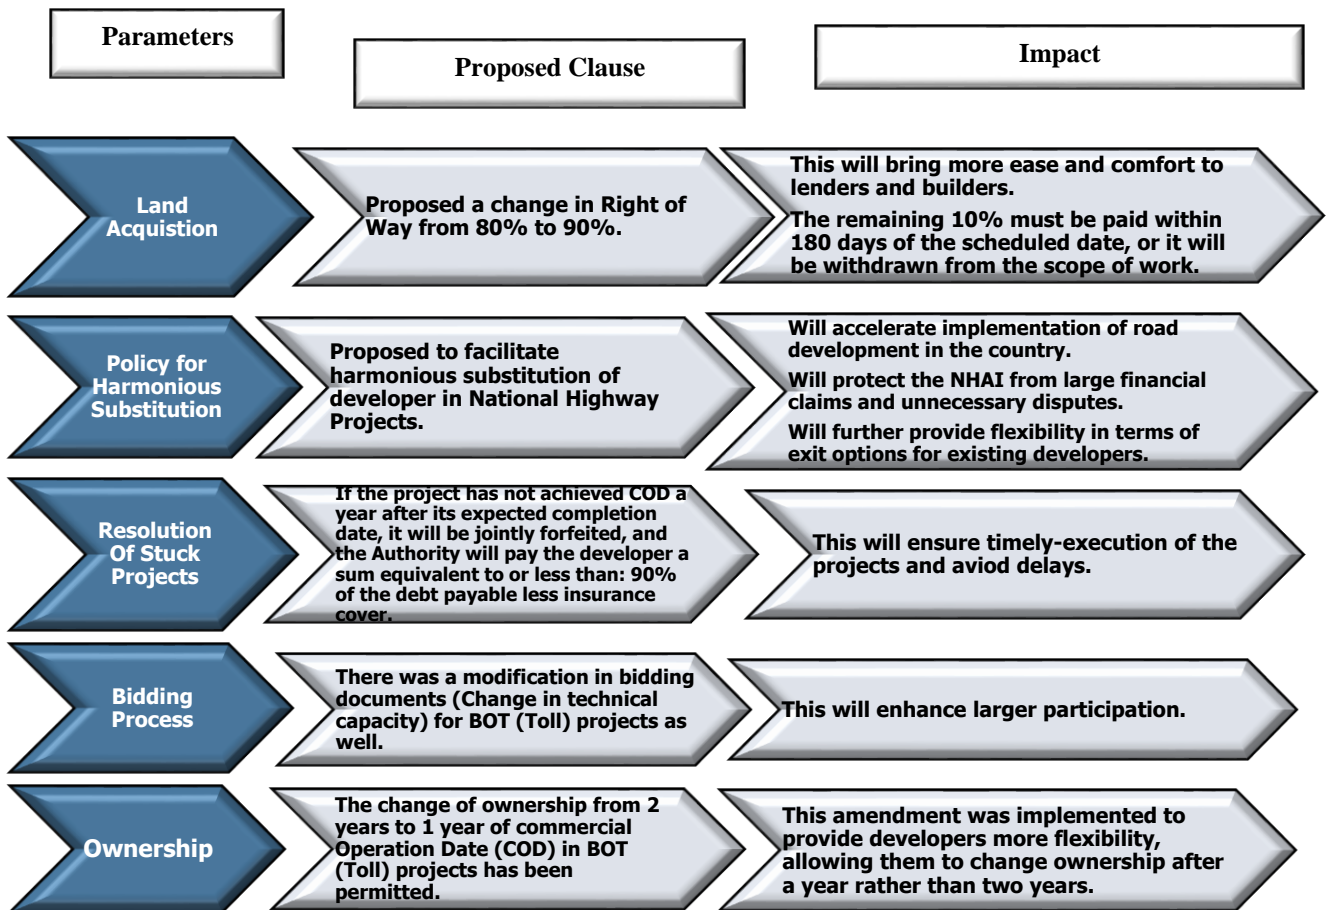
Parameters

Proposed Clause

Impact

Land Acquistion

Proposed a change in Right of Way from 80% to 90%.

This will bring more ease and comfort to lenders and builders.

The remaining 10% must be paid within 180 days of the scheduled date, or it will be withdrawn from the scope of work.

Policy for Harmonious Substitution

Proposed to facilitate harmonious substitution of developer in National Highway Projects.

Will accelerate implementation of road development in the country.

Will protect the NHAI from large financial claims and unnecessary disputes.

Will further provide flexibility in terms of exit options for existing developers.

Resolution Of Stuck Projects

If the project has not achieved COD a year after its expected completion date, it will be jointly forfeited, and the Authority will pay the developer a sum equivalent to or less than: 90% of the debt payable less insurance cover.

This will ensure timely-execution of the projects and aviod delays.

Bidding Process

There was a modification in bidding documents (Change in technical capacity) for BOT (Toll) projects as well.

This will enhance larger participation.

Ownership

The change of ownership from 2 years to 1 year of commercial Operation Date (COD) in BOT (Toll) projects has been permitted.

This amendment was implemented to provide developers more flexibility, allowing them to change ownership after a year rather than two years.